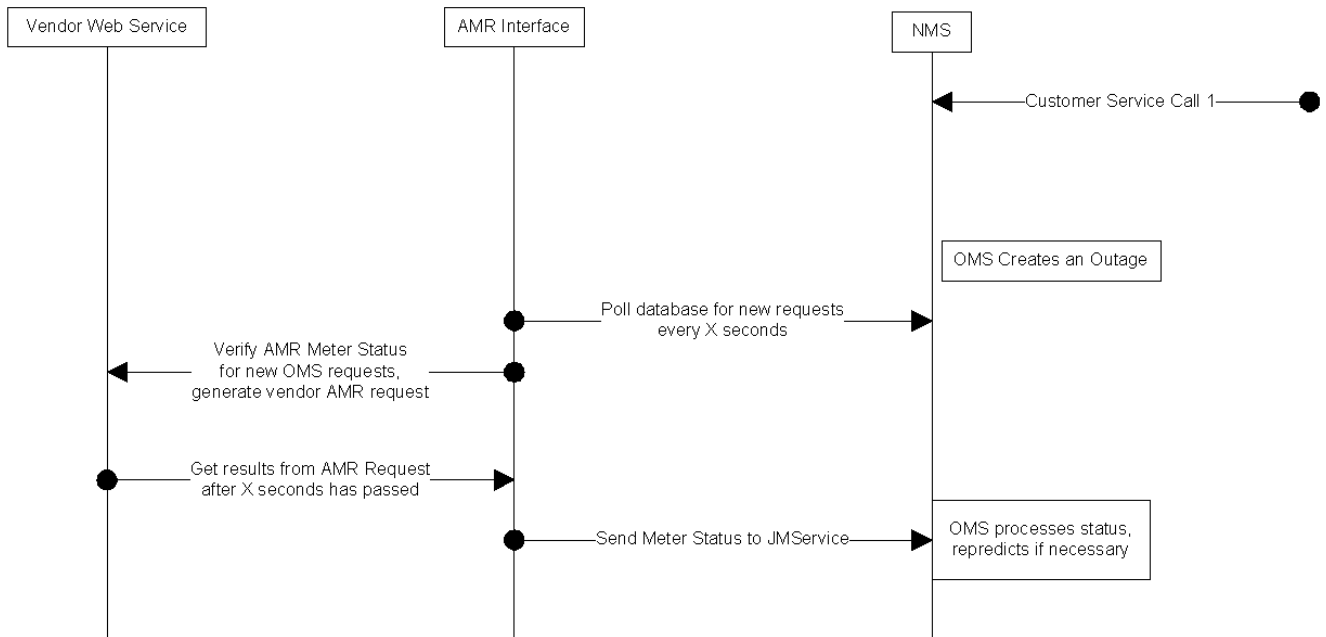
Vendor Web Service

AMR Interface

NMS

Customer Service Call 1

OMS Creates an Outage

Poll database for new requests every X seconds

Verify AMR Meter Status for new OMS requests, generate vendor AMR request

Get results from AMR Request after X seconds has passed

Send Meter Status to JMService

OMS processes status, repredicts if necessary